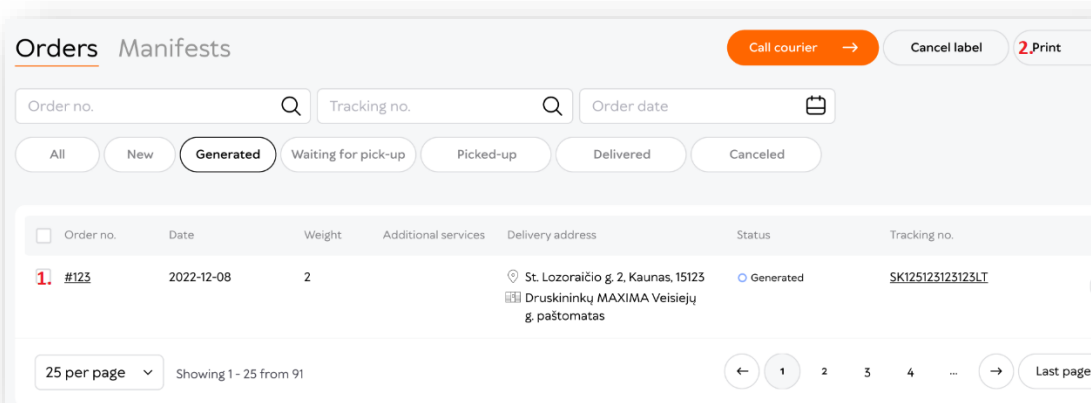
Orders Manifests

Call courier →

Cancel label

2. Print

Order no.

Tracking no.

Order date

All

New

Generated

Waiting for pick-up

Picked-up

Delivered

Canceled

| Order no. | Date | Weight | Additional services | Delivery address | Status | Tracking no. |
|---|---|---|---|---|---|---|
| 1. #123 | 2022-12-08 | 2 | | St. Lozoraičio g. 2, Kaunas, 15123 Druskininkų MAXIMA Veisiejų g. paštomatas | Generated | SK125123123123LT |

25 per page

Showing 1 - 25 from 91

← 1 2 3 4 ... →

Last page